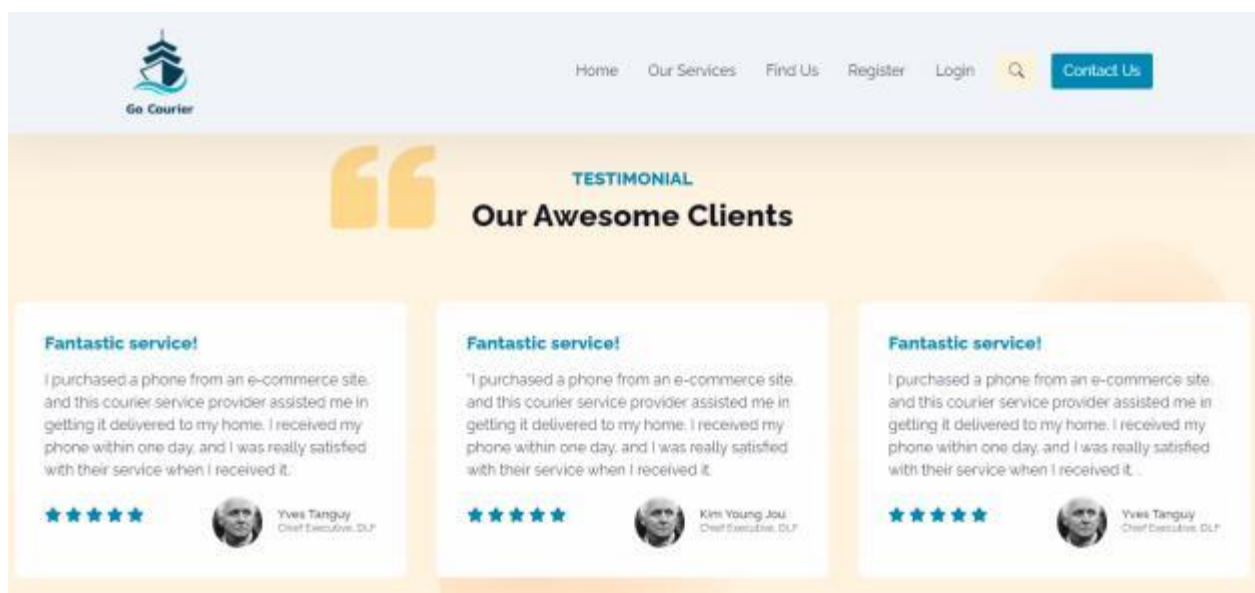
Go Courier

Home Our Services Find Us Register Login Contact Us

TESTIMONIAL

Our Awesome Clients

Fantastic service!

I purchased a phone from an e-commerce site, and this courier service provider assisted me in getting it delivered to my home. I received my phone within one day, and I was really satisfied with their service when I received it.

Yves Tanguy
Chief Executive, DLF

Fantastic service!

"I purchased a phone from an e-commerce site, and this courier service provider assisted me in getting it delivered to my home. I received my phone within one day, and I was really satisfied with their service when I received it.

Kim Young Jou
Chief Executive, DLF

Fantastic service!

I purchased a phone from an e-commerce site, and this courier service provider assisted me in getting it delivered to my home. I received my phone within one day, and I was really satisfied with their service when I received it.

Yves Tanguy
Chief Executive, DLF